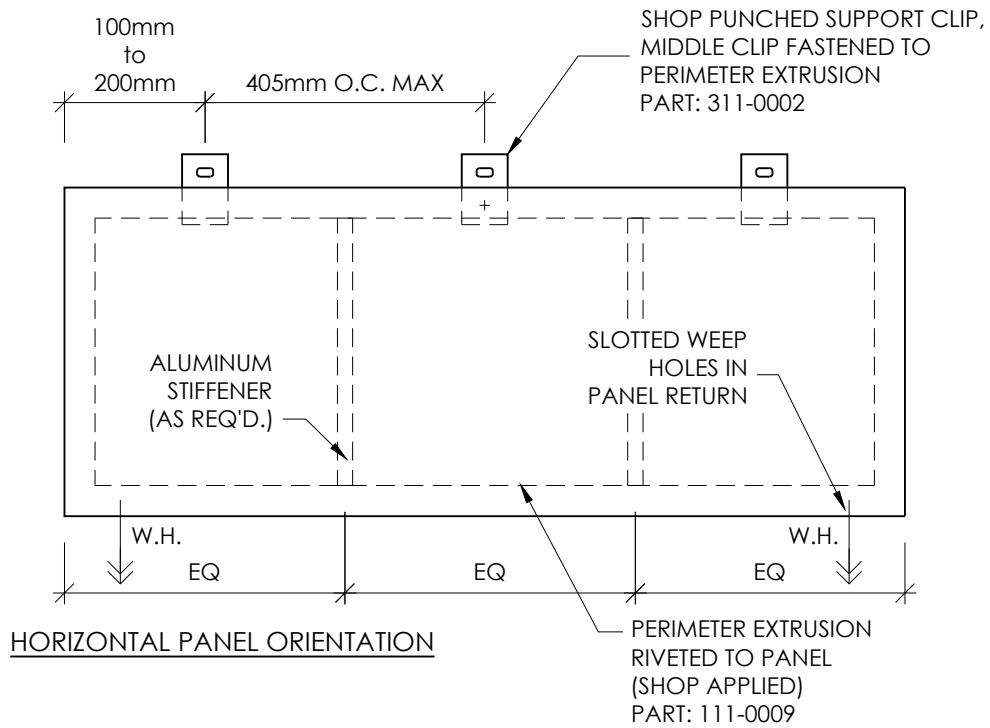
100mm
to
200mm

405mm O.C. MAX

SHOP PUNCHED SUPPORT CLIP, MIDDLE CLIP FASTENED TO PERIMETER EXTRUSION
PART: 311-0002

ALUMINUM STIFFENER (AS REQ'D.)

SLOTTED WEEP HOLES IN PANEL RETURN

W.H.

W.H.

EQ

EQ

EQ

HORIZONTAL PANEL ORIENTATION

PERIMETER EXTRUSION RIVETED TO PANEL (SHOP APPLIED)
PART: 111-0009